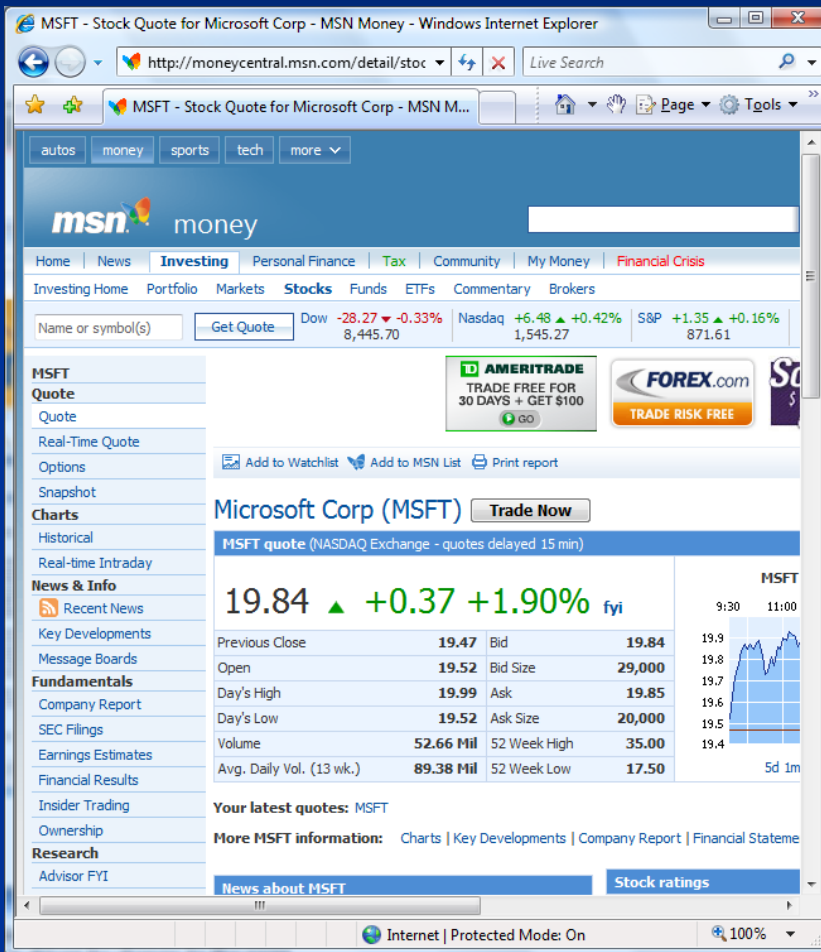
MSFT - Stock Quote for Microsoft Corp - MSN Money - Windows Internet Explorer

http://moneycentral.msn.com/detail/stoc

Live Search

MSFT - Stock Quote for Microsoft Corp - MSN M...

Page ▾ Tools ▾

autos money sports tech more

msn money

Home | News | Investing | Personal Finance | Tax | Community | My Money | Financial Crisis

Investing Home | Portfolio | Markets | Stocks | Funds | ETFs | Commentary | Brokers

Name or symbol(s) | Get Quote | Dow -28.27 -0.33% 8,445.70 | Nasdaq +6.48 +0.42% 1,545.27 | S&P +1.35 +0.16% 871.61

MSFT
Quote
Quote
Real-Time Quote
Options
Snapshot
Charts
Historical
Real-time Intraday
News & Info
Recent News
Key Developments
Message Boards
Fundamentals
Company Report
SEC Filings
Earnings Estimates
Financial Results
Insider Trading
Ownership
Research
Advisor FYI

TD AMERITRADE
TRADE FREE FOR 30 DAYS + GET $100
GO

FOREX.com
TRADE RISK FREE

Add to Watchlist | Add to MSN List | Print report

Microsoft Corp (MSFT) Trade Now

MSFT quote (NASDAQ Exchange - quotes delayed 15 min)

19.84 ▲ +0.37 +1.90% fyi

| Previous Close | 19.47 | Bid | 19.84 |
|---|---|---|---|
| Open | 19.52 | Bid Size | 29,000 |
| Day's High | 19.99 | Ask | 19.85 |
| Day's Low | 19.52 | Ask Size | 20,000 |
| Volume | 52.66 Mil | 52 Week High | 35.00 |
| Avg. Daily Vol. (13 wk.) | 89.38 Mil | 52 Week Low | 17.50 |

MSFT
9:30 11:00
19.9
19.8
19.7
19.6
19.5
19.4
5d 1m

Your latest quotes: MSFT

More MSFT information: Charts | Key Developments | Company Report | Financial Stateme

News about MSFT

Stock ratings

Internet | Protected Mode: On

100%